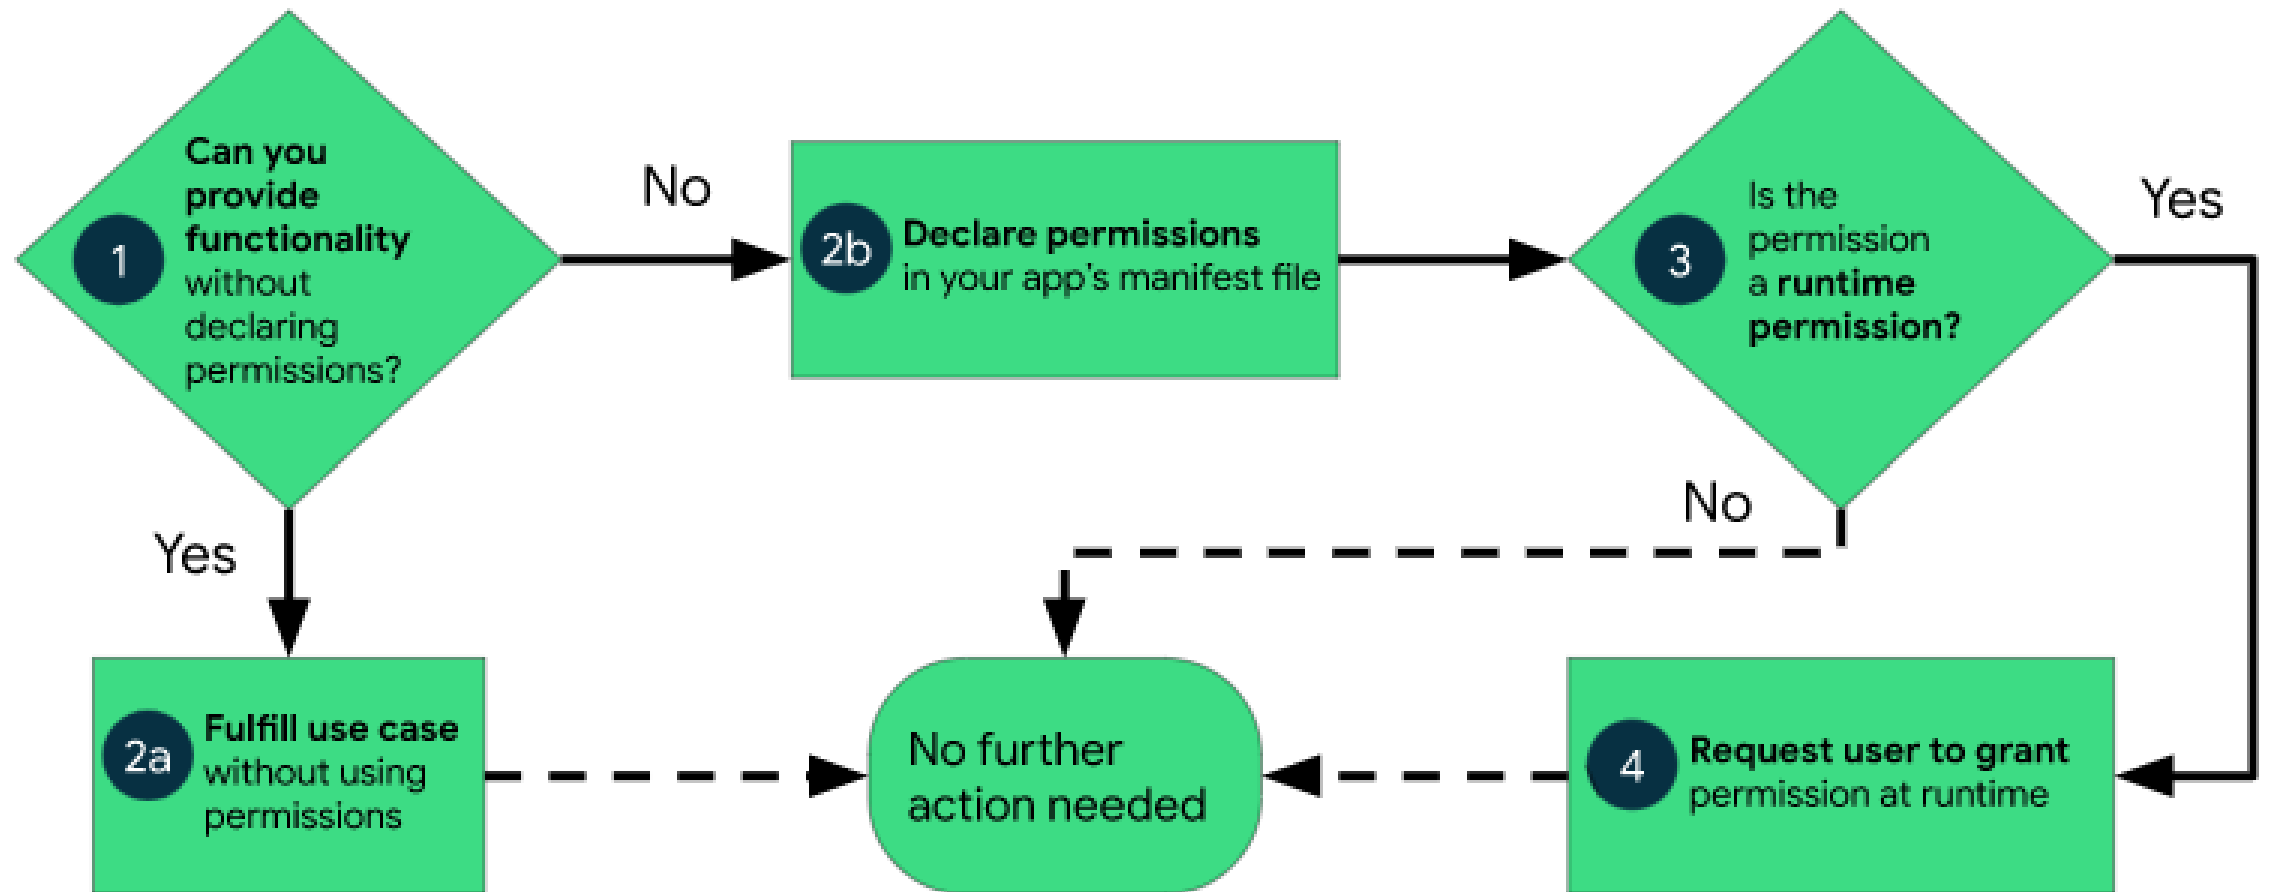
1 Can you provide functionality without declaring permissions?

No

2b Declare permissions in your app's manifest file

3 Is the permission a runtime permission?

Yes

No

Yes

2a Fulfill use case without using permissions

No further action needed

4 Request user to grant permission at runtime